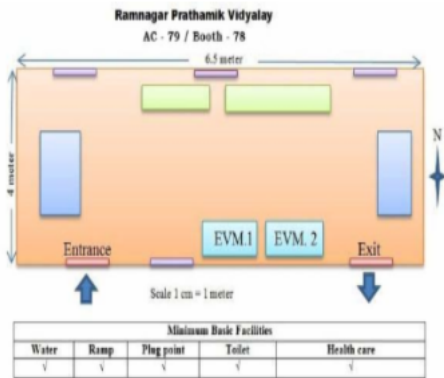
Ramnagar Prathamik Vidyalay
AC - 79 / Booth - 78

6.5 meter

4 meter

N

EVM.1 EVM. 2

Entrance

Exit

Scale 1 cm = 1 meter

| Minimum Basic Facilities | | | | |
|---|---|---|---|---|
| Water | Ramp | Plug point | Toilet | Health care |
| √ | √ | √ | √ | √ |